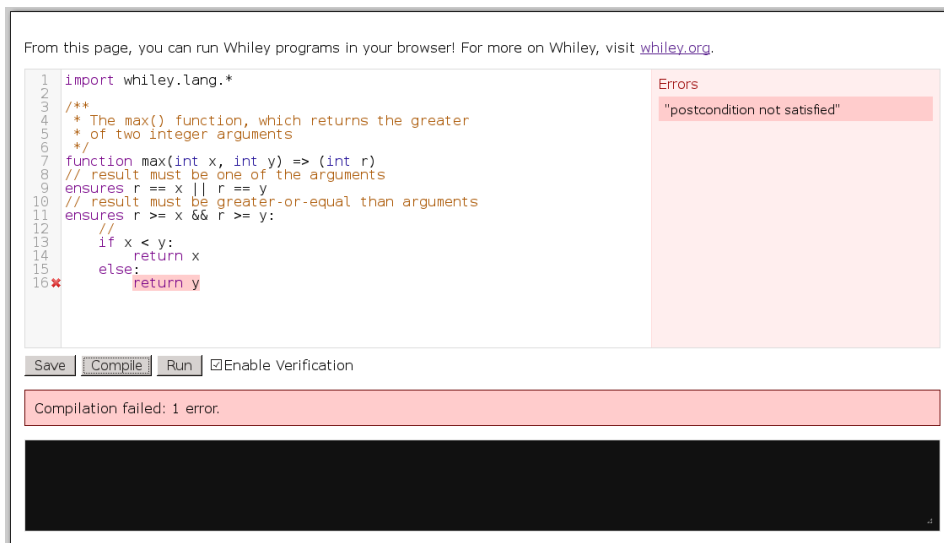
From this page, you can run Whiley programs in your browser! For more on Whiley, visit whiley.org.

1 import whiley.lang.*
2
3 /**
4  * The max() function, which returns the greater
5  * of two integer arguments
6  */
7 function max(int x, int y) => (int r)
8 // result must be one of the arguments
9 ensures r == x || r == y
10 // result must be greater-or-equal than arguments
11 ensures r >= x && r >= y:
12     //
13     if x < y:
14         return x
15     else:
16         return y

Errors

"postcondition not satisfied"

Save Compile Run ☑Enable Verification

Compilation failed: 1 error.